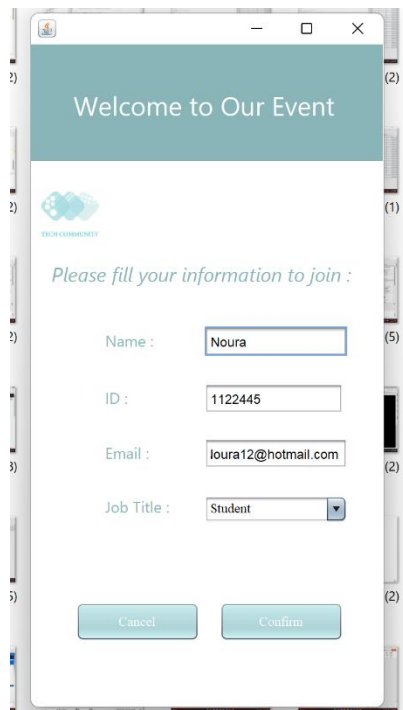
2) (2)

Welcome to Our Event

2) (1)

TECH COMMUNITY

Please fill your information to join :

2) (5)

Name : Noura

ID : 1122445

3) (2)

Email : loura12@hotmail.com

Job Title : Student

5) (2)

Cancel Confirm